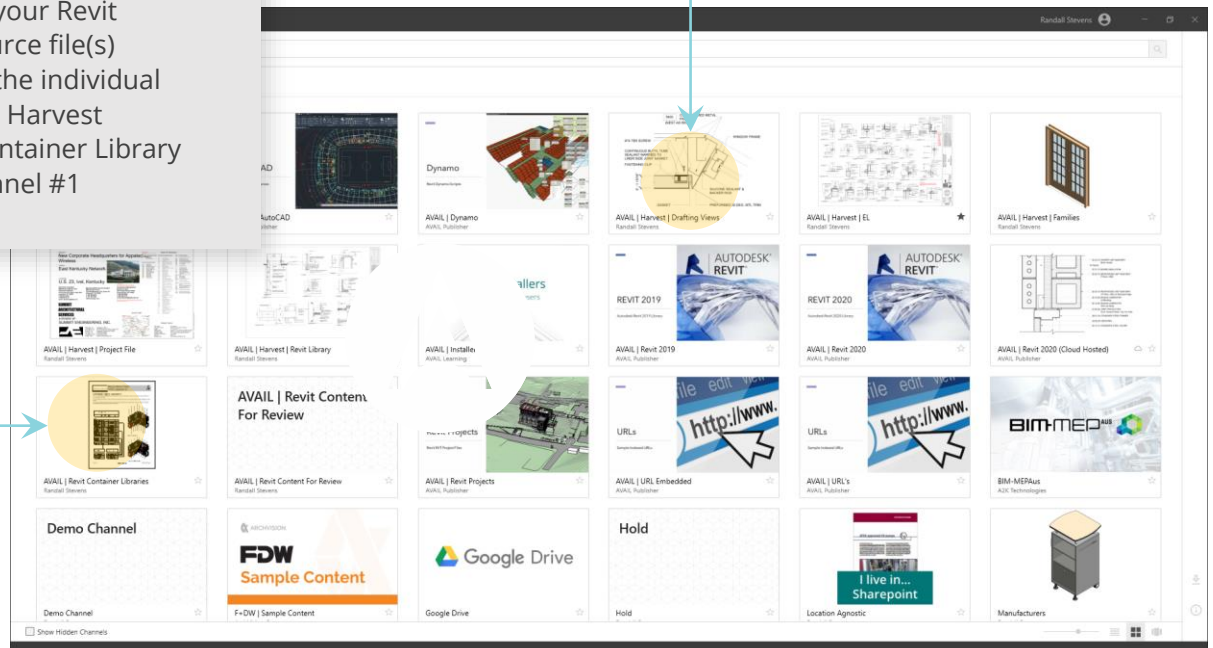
your Revit
rce file(s)
the individual
Harvest
ntainer Library
nel #1

Randall Stevens

CAD

AutoCAD
Publisher

Dynamo
Revit Dynamo Sample

AVAIL | Dynamo
AVAIL Publisher

AVAIL | Harvest | Drafting Views
Randall Stevens

AVAIL | Harvest | EL
Randall Stevens

AVAIL | Harvest | Families
Randall Stevens

New Corporate Headquarters for Appalachian Wireless
East Kentucky Network
U.S. 23, Ivel, Kentucky

AVAIL | Harvest | Project File
Randall Stevens

AVAIL | Harvest | Revit Library
Randall Stevens

allers

AVAIL | Installe
AVAIL Learning

REVIT 2019
AUTODESK REVIT

AVAIL | Revit 2019
AVAIL Publisher

REVIT 2020
AUTODESK REVIT

AVAIL | Revit 2020
AVAIL Publisher

AVAIL | Revit 2020 (Cloud Hosted)
AVAIL Publisher

AVAIL | Revit Container Libraries
Randall Stevens

AVAIL | Revit Content For Review

AVAIL | Revit Content For Review
Randall Stevens

Revit Projects

AVAIL | Revit Projects
AVAIL Publisher

URLs
file edit view
http://www.

AVAIL | URL Embedded
AVAIL Publisher

URLs
file edit view
http://www.

AVAIL | URL's
AVAIL Publisher

BIM-MEP AUS

BIM-MEPAus
A2K Technologies

Demo Channel

Demo Channel

ARCHVISION
FDW
Sample Content

F+DW | Sample Content

Google Drive

Google Drive

Hold

Hold

I live in...
Sharepoint

Location Agnostic

Manufacturers

Show Hidden Channels